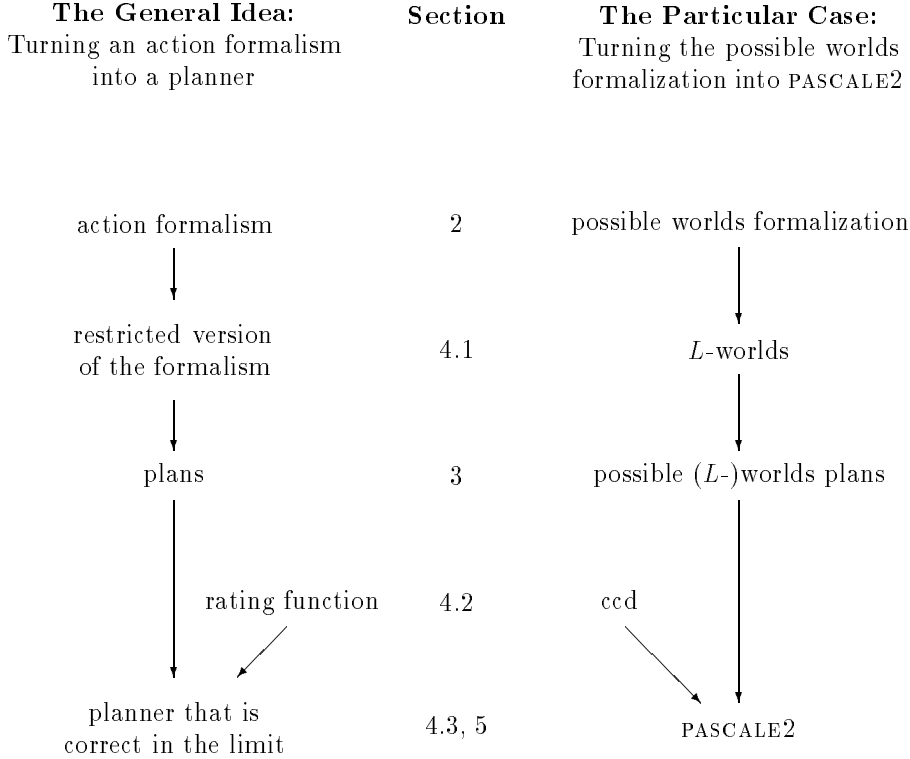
**The General Idea:**
Turning an action formalism into a planner

**Section**

**The Particular Case:**
Turning the possible worlds formalization into PASCALE2

action formalism

2

possible worlds formalization

restricted version of the formalism

4.1

$L$-worlds

plans

3

possible ($L$-)worlds plans

rating function

4.2

ccd

planner that is correct in the limit

4.3, 5

PASCALE2